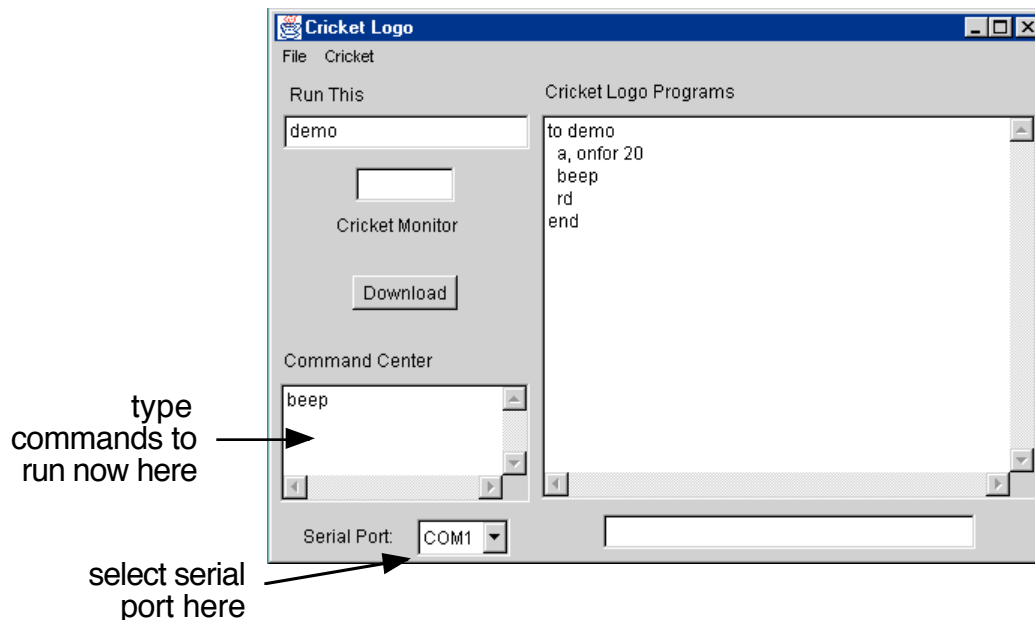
Cricket Logo

File Cricket

Run This

demo

Cricket Monitor

Download

Command Center

beep

Cricket Logo Programs

to demo
a, onfor 20
beep
rd
end

Serial Port: COM1

type commands to run now here

select serial port here